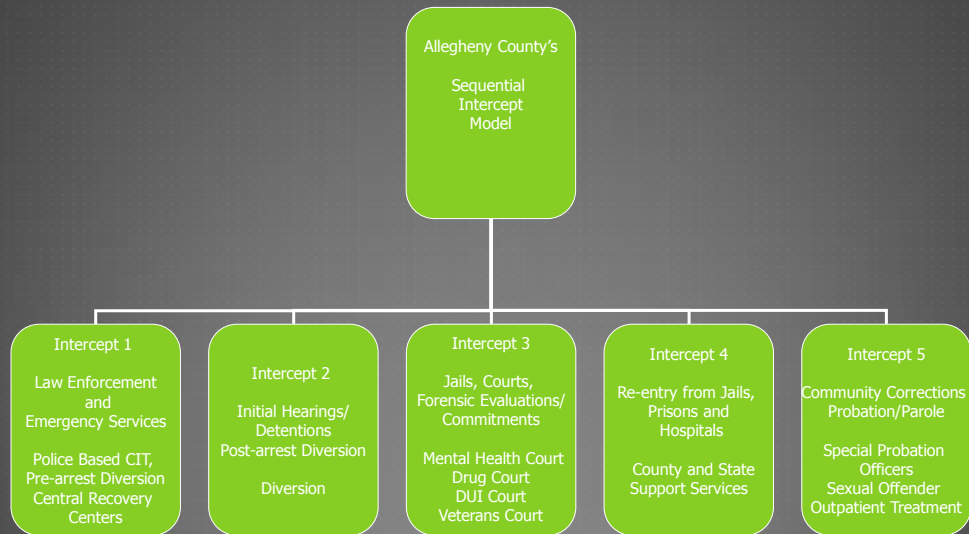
Allegheny County's

Sequential Intercept Model

Intercept 1

Law Enforcement and Emergency Services

Police Based CIT, Pre-arrest Diversion Central Recovery Centers

Intercept 2

Initial Hearings/ Detentions Post-arrest Diversion

Diversion

Intercept 3

Jails, Courts, Forensic Evaluations/ Commitments

Mental Health Court
Drug Court
DUI Court
Veterans Court

Intercept 4

Re-entry from Jails, Prisons and Hospitals

County and State Support Services

Intercept 5

Community Corrections Probation/Parole

Special Probation Officers
Sexual Offender Outpatient Treatment